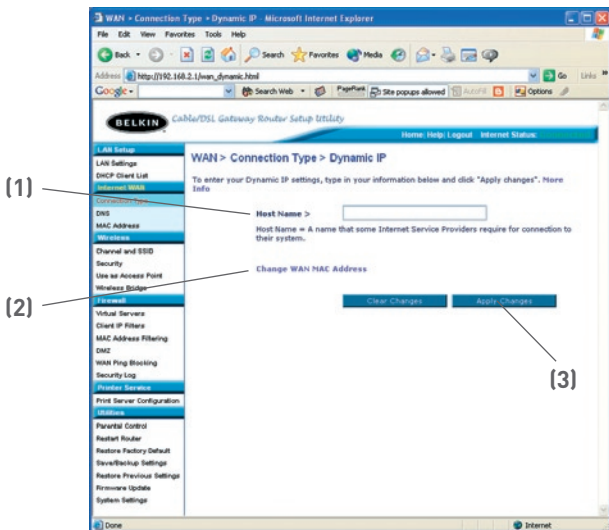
WAN > Connection Type > Dynamic IP - Microsoft Internet Explorer

File Edit View Favorites Tools Help

Back Search Favorites Media

Address http://192.168.2.1/wan_dynamic.html Go Links

Google Search Web PageRank Site popups allowed AutoFill Options

BELKIN Cable/DSL Gateway Router Setup Utility

Home | Help | Logout Internet Status:

LAN Setup
LAN Settings
DHCP Client List
Internet WAN
Connection Type
DNS
MAC Address
Wireless
Channel and SSID
Security
Use as Access Point
Wireless Bridge
Firewall
Virtual Servers
Client IP Filters
MAC Address Filtering
DMZ
WAN Ping Blocking
Security Log
Printer Service
Print Server Configuration
Utilities
Parental Control
Restart Router
Restore Factory Default
Save/Backup Settings
Restore Previous Settings
Firmware Update
System Settings

WAN > Connection Type > Dynamic IP

To enter your Dynamic IP settings, type in your information below and click "Apply changes". More Info

(1)

Host Name >

Host Name = A name that some Internet Service Providers require for connection to their system.

(2)

Change WAN MAC Address

Clear Changes Apply Changes

(3)

Done Internet